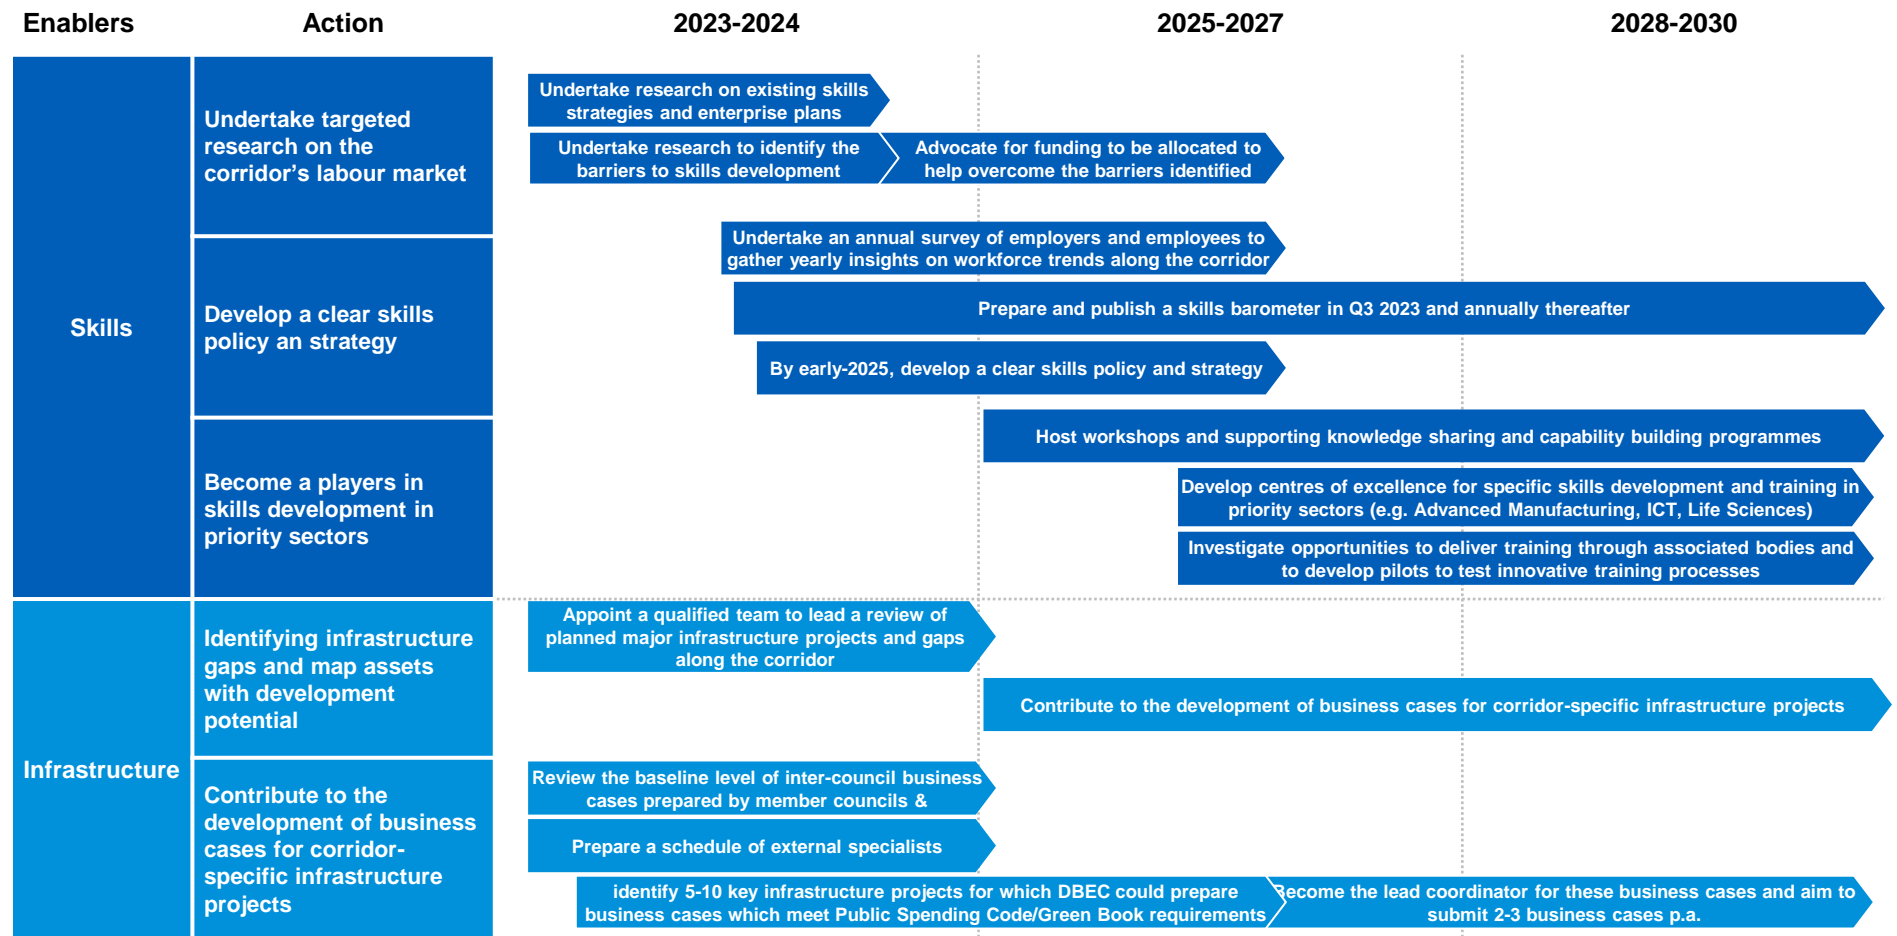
| Enablers | Action | 2023-2024 | 2025-2027 | 2028-2030 |
|---|---|---|---|---|

Skills

Undertake targeted research on the corridor's labour market

Undertake research on existing skills strategies and enterprise plans

Undertake research to identify the barriers to skills development

Advocate for funding to be allocated to help overcome the barriers identified

Develop a clear skills policy an strategy

Undertake an annual survey of employers and employees to gather yearly insights on workforce trends along the corridor

Prepare and publish a skills barometer in Q3 2023 and annually thereafter

By early-2025, develop a clear skills policy and strategy

Become a players in skills development in priority sectors

Host workshops and supporting knowledge sharing and capability building programmes

Develop centres of excellence for specific skills development and training in priority sectors (e.g. Advanced Manufacturing, ICT, Life Sciences)

Investigate opportunities to deliver training through associated bodies and to develop pilots to test innovative training processes

Infrastructure

Identifying infrastructure gaps and map assets with development potential

Appoint a qualified team to lead a review of planned major infrastructure projects and gaps along the corridor

Contribute to the development of business cases for corridor-specific infrastructure projects

Contribute to the development of business cases for corridor-specific infrastructure projects

Review the baseline level of inter-council business cases prepared by member councils &

Prepare a schedule of external specialists

identify 5-10 key infrastructure projects for which DBEC could prepare business cases which meet Public Spending Code/Green Book requirements

Become the lead coordinator for these business cases and aim to submit 2-3 business cases p.a.